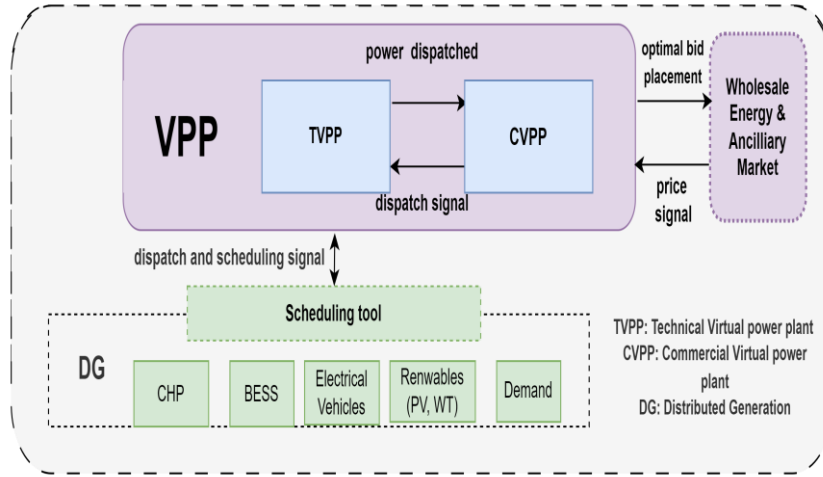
power dispatched

optimal bid placement

VPP

TVPP

CVPP

Wholesale Energy & Ancilliary Market

price signal

dispatch signal

dispatch and scheduling signal

Scheduling tool

DG

CHP

BESS

Electrical Vehicles

Renwables (PV, WT)

Demand

TVPP: Technical Virtual power plant
CVPP: Commercial Virtual power plant
DG: Distributed Generation